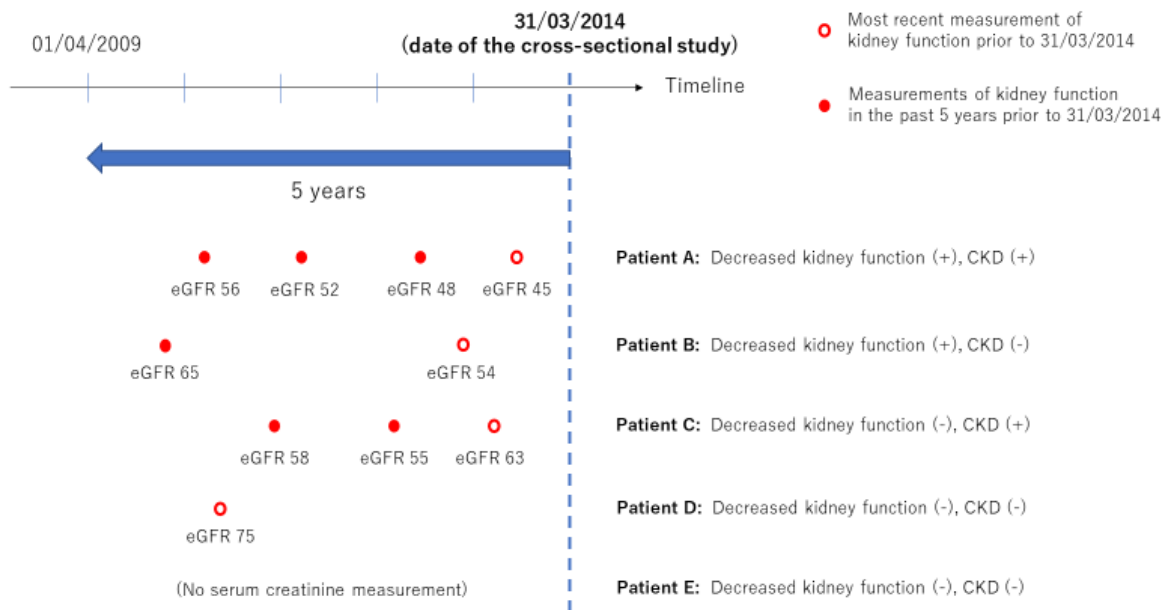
01/04/2009

31/03/2014
(date of the cross-sectional study)

Most recent measurement of kidney function prior to 31/03/2014

Measurements of kidney function in the past 5 years prior to 31/03/2014

Timeline

5 years

eGFR 56 eGFR 52 eGFR 48 eGFR 45

**Patient A:** Decreased kidney function (+), CKD (+)

eGFR 65 eGFR 54

**Patient B:** Decreased kidney function (+), CKD (-)

eGFR 58 eGFR 55 eGFR 63

**Patient C:** Decreased kidney function (-), CKD (+)

eGFR 75

**Patient D:** Decreased kidney function (-), CKD (-)

(No serum creatinine measurement)

**Patient E:** Decreased kidney function (-), CKD (-)